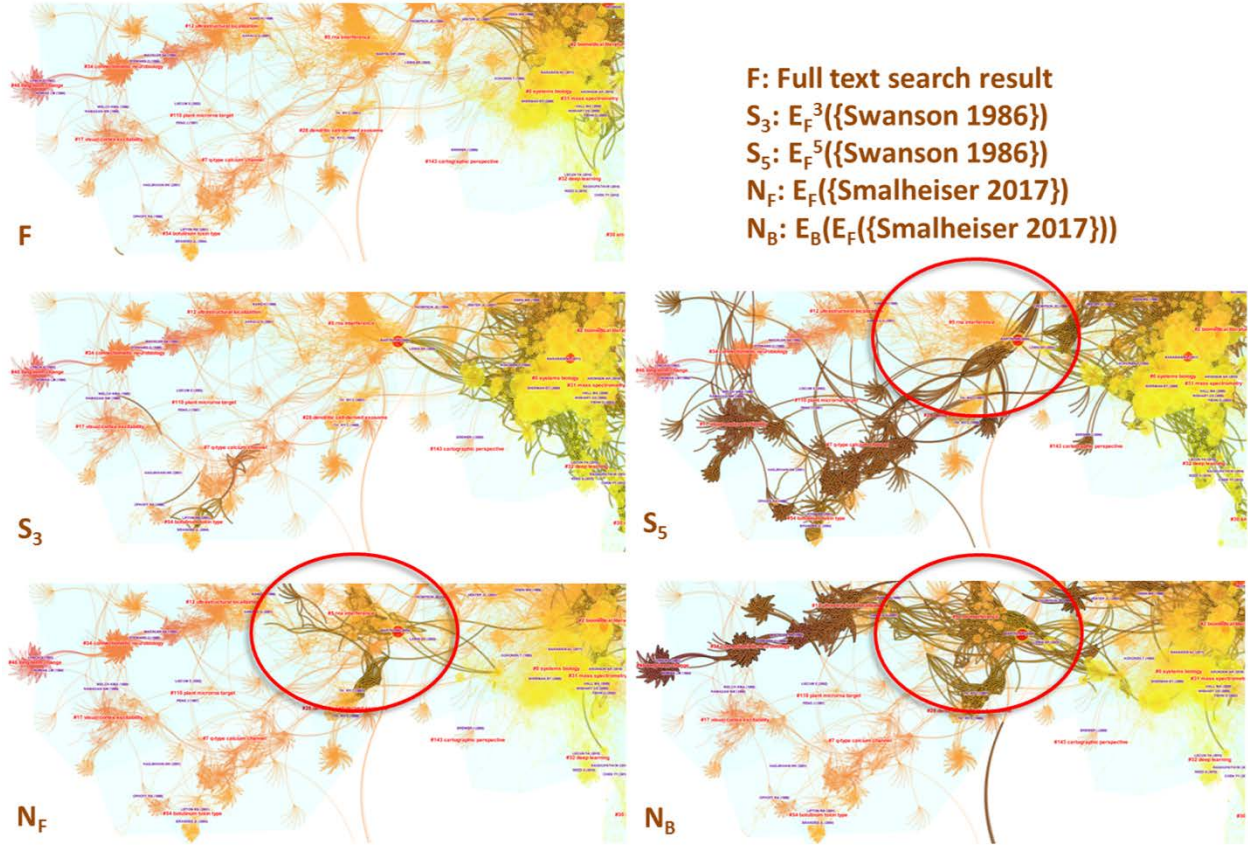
F: Full text search result
$S_3$: $E_F^3$({Swanson 1986})
$S_5$: $E_F^5$({Swanson 1986})
$N_F$: $E_F$({Smalheiser 2017})
$N_B$: $E_B$($E_F$({Smalheiser 2017}))

F

#12 ultrastructural localization
#5 rna interference
#2 biomedical literature
#34 cultured neuronal morphology
#40 deep sea change
#4 systems biology
#31 mass spectrometry
#115 plant microrna target
#28 dendritic calcium-activated exosome
#17 ubiquitinated bacteriorhodopsin
#7 q-type calcium channel
#143 cartographic perspective
#32 deep learning
#54 botulinum toxin type

$S_3$

#12 ultrastructural localization
#5 rna interference
#34 cultured neuronal morphology
#40 deep sea change
#4 systems biology
#31 mass spectrometry
#115 plant microrna target
#28 dendritic calcium-activated exosome
#17 ubiquitinated bacteriorhodopsin
#7 q-type calcium channel
#143 cartographic perspective
#32 deep learning
#54 botulinum toxin type

$S_5$

#5 rna interference
#2 biomedical literature
#4 systems biology
#31 mass spectrometry
#115 plant microrna target
#7 q-type calcium channel
#143 cartographic perspective
#32 deep learning

$N_F$

#12 ultrastructural localization
#5 rna interference
#34 cultured neuronal morphology
#40 deep sea change
#4 systems biology
#31 mass spectrometry
#115 plant microrna target
#17 ubiquitinated bacteriorhodopsin
#7 q-type calcium channel
#143 cartographic perspective
#32 deep learning
#54 botulinum toxin type

$N_B$

#2 biomedical literature
#4 systems biology
#31 mass spectrometry
#115 plant microrna target
#17 ubiquitinated bacteriorhodopsin
#7 q-type calcium channel
#143 cartographic perspective
#32 deep learning
#54 botulinum toxin type